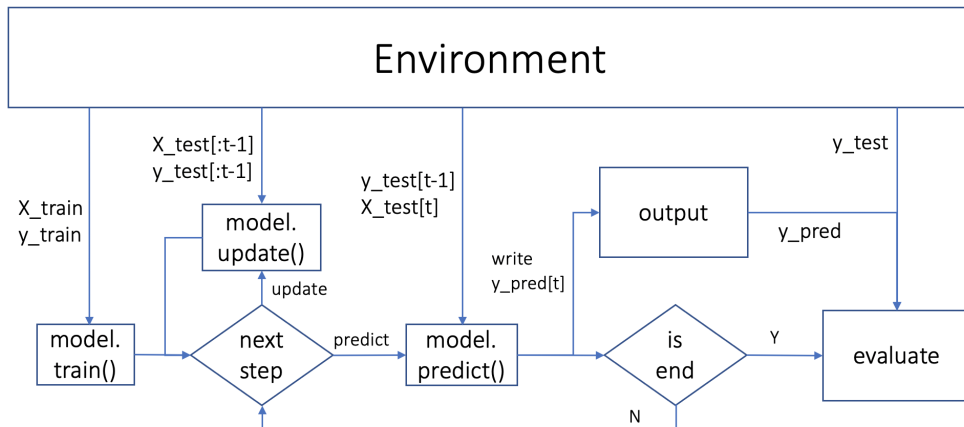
Environment

X_train
y_train

X_test[:t-1]
y_test[:t-1]

model.
update()

update

model.
train()

next
step

predict

y_test[t-1]
X_test[t]

model.
predict()

write
y_pred[t]

output

y_pred

y_test

is
end

Y

N

evaluate